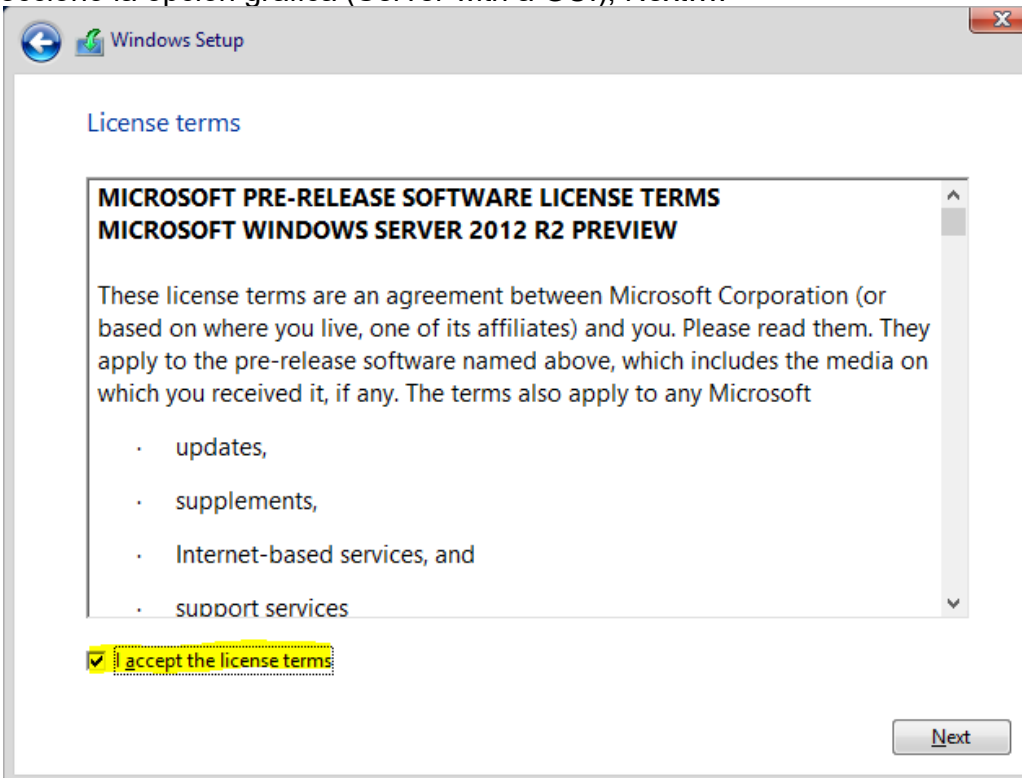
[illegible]

Windows Setup

License terms

**MICROSOFT PRE-RELEASE SOFTWARE LICENSE TERMS**
**MICROSOFT WINDOWS SERVER 2012 R2 PREVIEW**

These license terms are an agreement between Microsoft Corporation (or based on where you live, one of its affiliates) and you. Please read them. They apply to the pre-release software named above, which includes the media on which you received it, if any. The terms also apply to any Microsoft

· updates,

· supplements,

· Internet-based services, and

· support services

I accept the license terms

Next